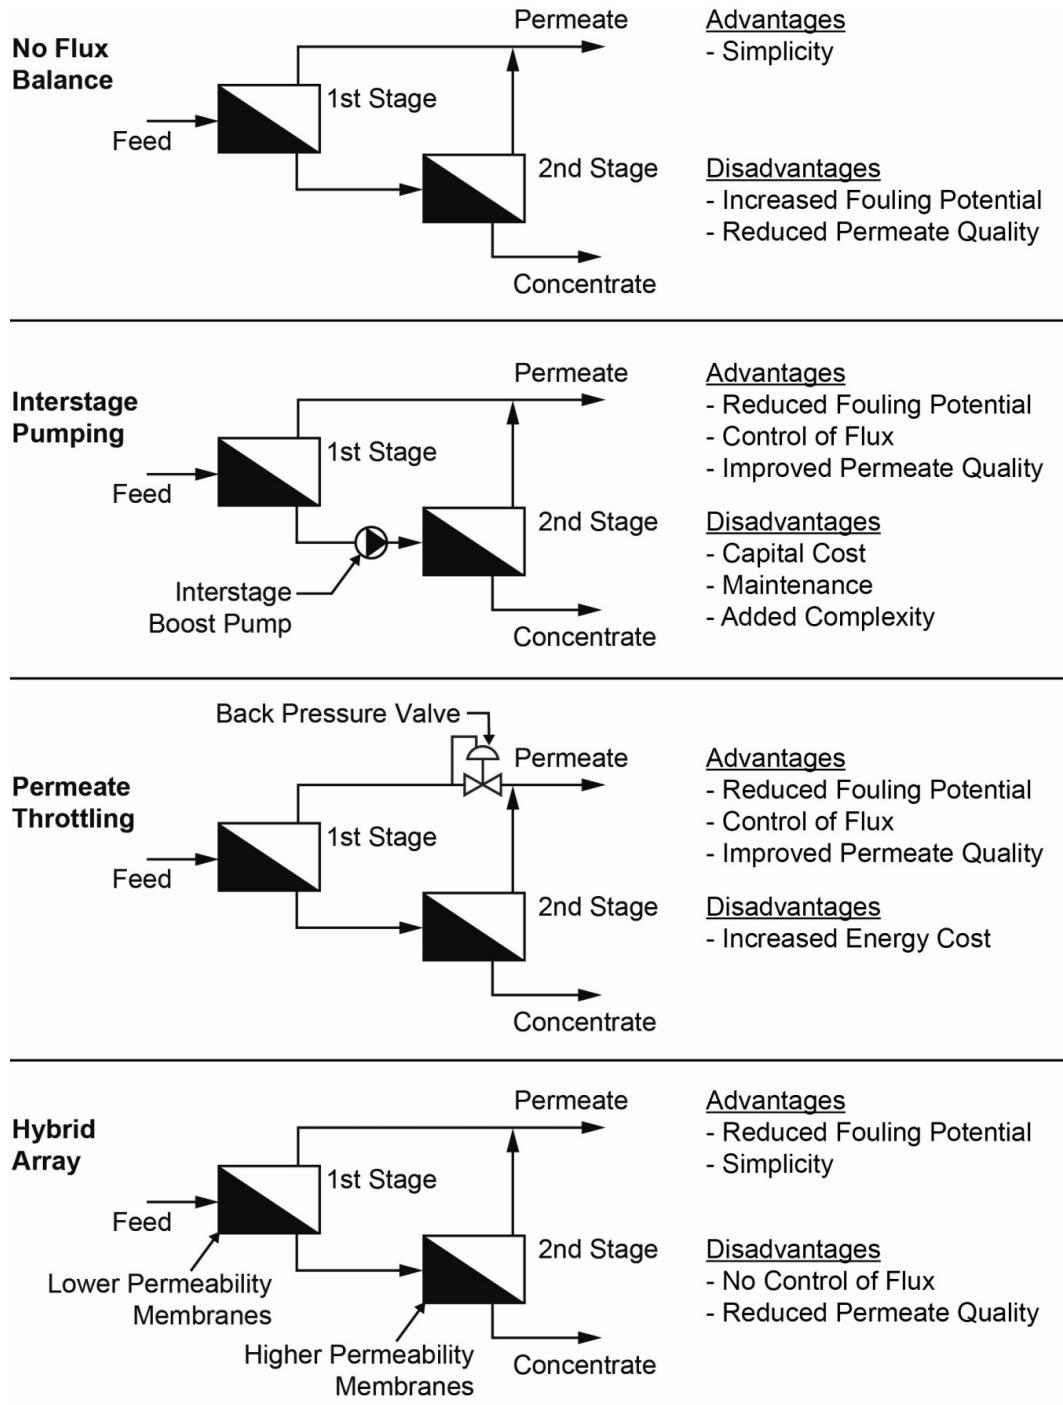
No Flux Balance

Permeate

Feed

1st Stage

2nd Stage

Concentrate

Advantages
- Simplicity

Disadvantages
- Increased Fouling Potential
- Reduced Permeate Quality

Interstage Pumping

Permeate

Feed

1st Stage

2nd Stage

Interstage Boost Pump

Concentrate

Advantages
- Reduced Fouling Potential
- Control of Flux
- Improved Permeate Quality

Disadvantages
- Capital Cost
- Maintenance
- Added Complexity

Back Pressure Valve

Permeate Throttling

Permeate

Feed

1st Stage

2nd Stage

Concentrate

Advantages
- Reduced Fouling Potential
- Control of Flux
- Improved Permeate Quality

Disadvantages
- Increased Energy Cost

Hybrid Array

Permeate

Feed

1st Stage

2nd Stage

Lower Permeability Membranes

Higher Permeability Membranes

Concentrate

Advantages
- Reduced Fouling Potential
- Simplicity

Disadvantages
- No Control of Flux
- Reduced Permeate Quality